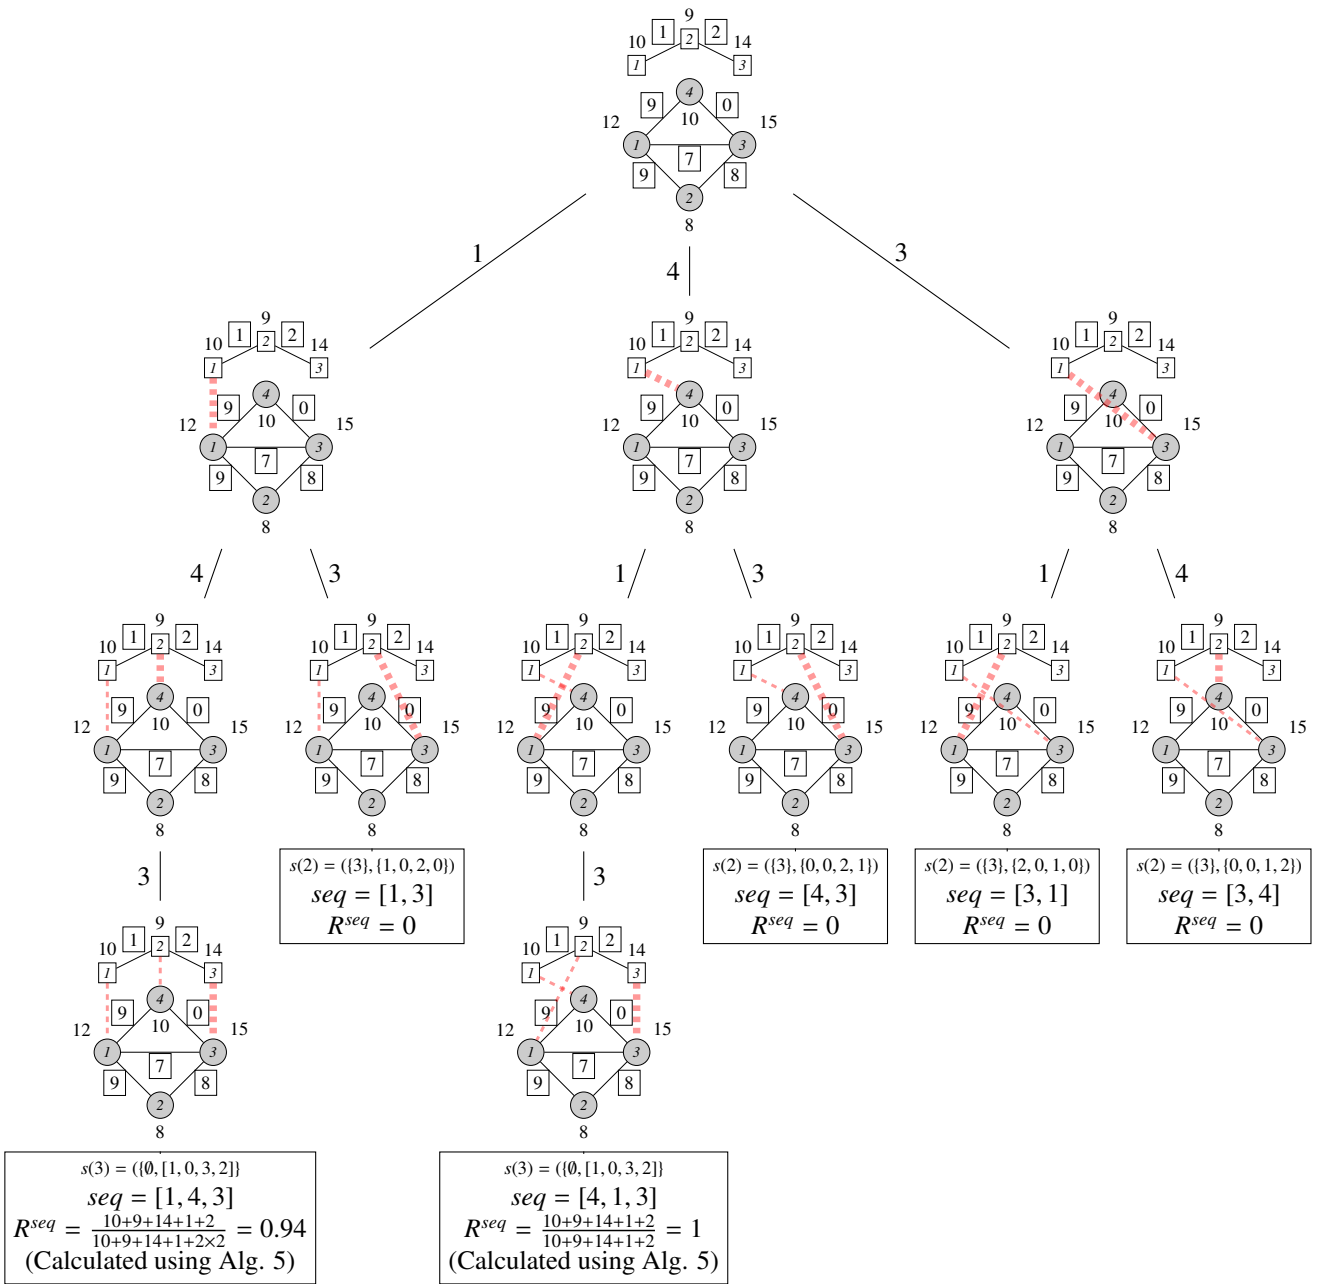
9
10 1 2 2 14
1 3
9 4 0
12 10 15
1 7 3
9 2 8
8

1
4
3

9
10 1 2 2 14
1 3
9 4 0
12 10 15
1 7 3
9 2 8
8

9
10 1 2 2 14
1 3
9 4 0
12 10 15
1 7 3
9 2 8
8

9
10 1 2 2 14
1 3
9 4 0
12 10 15
1 7 3
9 2 8
8

4
3
1
3
1
4

9
10 1 2 2 14
1 3
9 4 0
12 10 15
1 7 3
9 2 8
8

9
10 1 2 2 14
1 3
9 4 0
12 10 15
1 7 3
9 2 8
8

$s(2) = (\{3\}, \{1, 0, 2, 0\})$
$seq = [1, 3]$
$R^{seq} = 0$

9
10 1 2 2 14
1 3
9 4 0
12 10 15
1 7 3
9 2 8
8

9
10 1 2 2 14
1 3
9 4 0
12 10 15
1 7 3
9 2 8
8

$s(2) = (\{3\}, \{0, 0, 2, 1\})$
$seq = [4, 3]$
$R^{seq} = 0$

9
10 1 2 2 14
1 3
9 4 0
12 10 15
1 7 3
9 2 8
8

$s(2) = (\{3\}, \{2, 0, 1, 0\})$
$seq = [3, 1]$
$R^{seq} = 0$

9
10 1 2 2 14
1 3
9 4 0
12 10 15
1 7 3
9 2 8
8

$s(2) = (\{3\}, \{0, 0, 1, 2\})$
$seq = [3, 4]$
$R^{seq} = 0$

3
3

9
10 1 2 2 14
1 3
9 4 0
12 10 15
1 7 3
9 2 8
8

$s(3) = (\{\emptyset, [1, 0, 3, 2]\})$
$seq = [1, 4, 3]$
$R^{seq} = \frac{10+9+14+1+2}{10+9+14+1+2\times2} = 0.94$
(Calculated using Alg. 5)

9
10 1 2 2 14
1 3
9 4 0
12 10 15
1 7 3
9 2 8
8

$s(3) = (\{\emptyset, [1, 0, 3, 2]\})$
$seq = [4, 1, 3]$
$R^{seq} = \frac{10+9+14+1+2}{10+9+14+1+2} = 1$
(Calculated using Alg. 5)